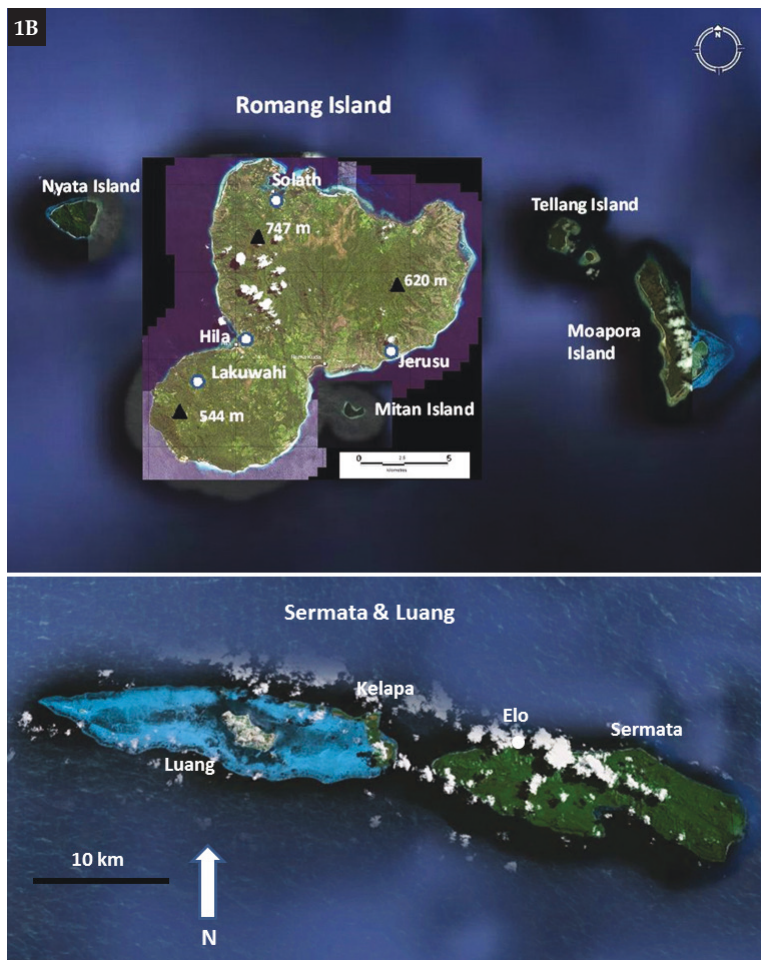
1B

N

Romang Island

Nyata Island

Solath

747 m

620 m

Tellang Island

Moapora Island

Hila

Lakuwahi

Jerusu

544 m

Mitan Island

0 2.5 5

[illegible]

Sermata & Luang

Kelapa

Elo

Sermata

Luang

10 km

N